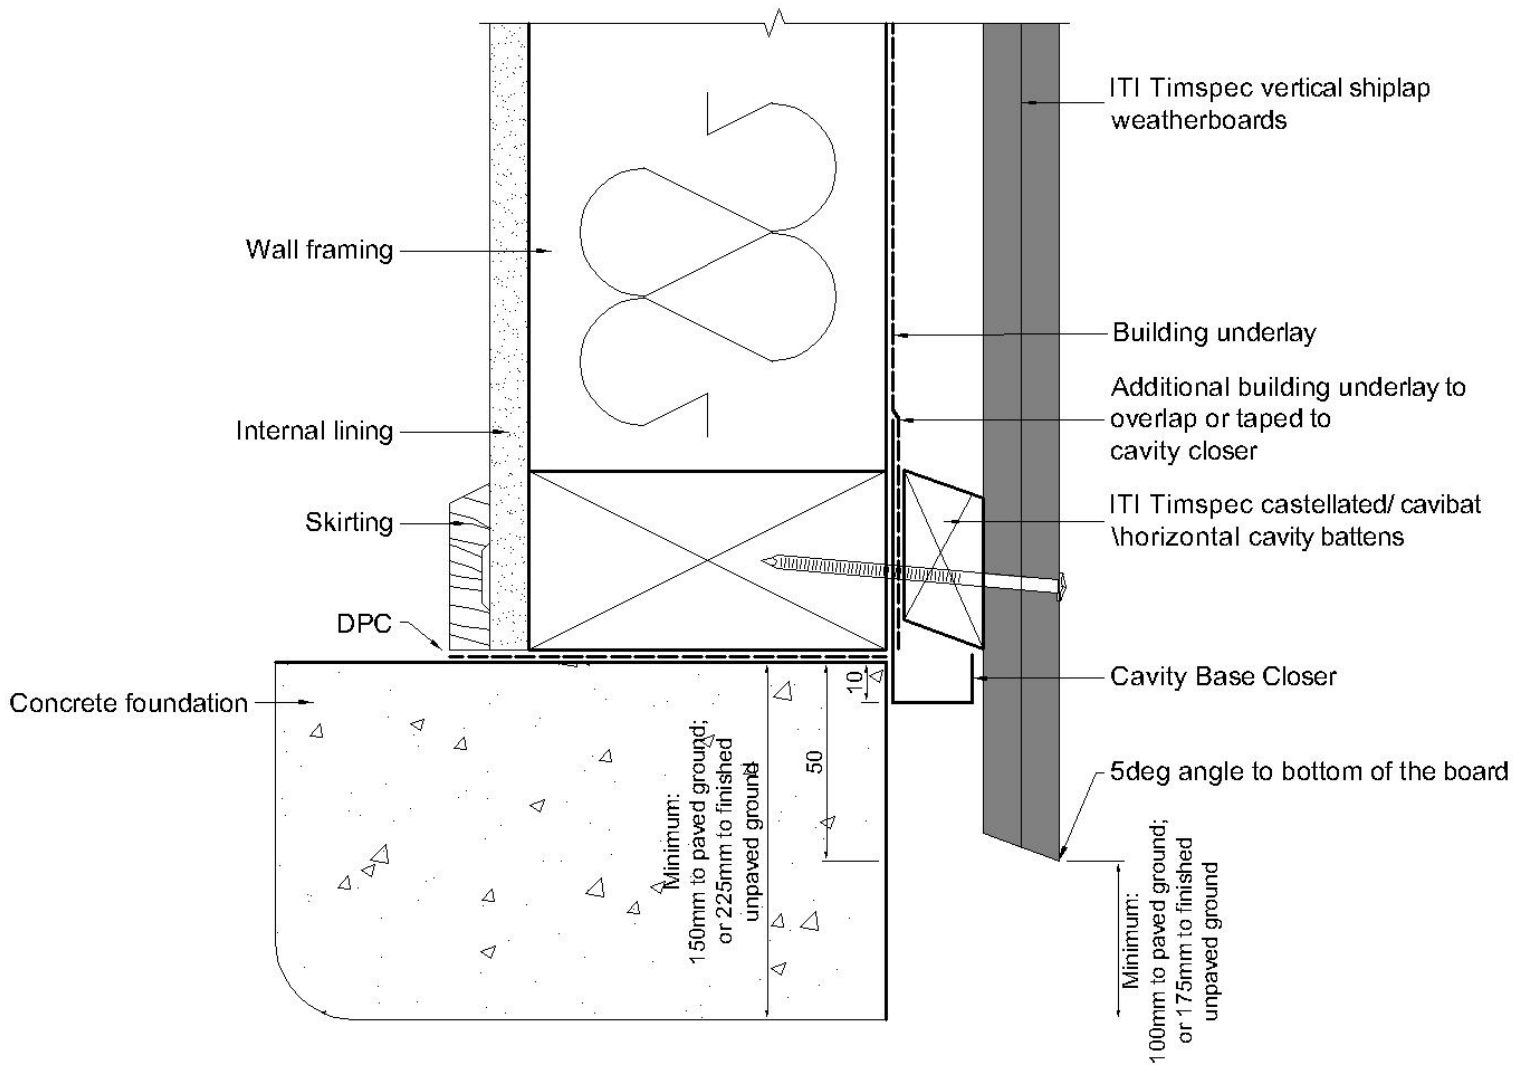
ITI Timspec vertical shiplap weatherboards

Wall framing

Building underlay

Additional building underlay to overlap or taped to cavity closer

Internal lining

Skirting

ITI Timspec castellated/ cavibat \horizontal cavity battens

DPC

Cavity Base Closer

Concrete foundation

10

50

Minimum: 150mm to paved ground; or 225mm to finished unpaved ground

5deg angle to bottom of the board

Minimum: 100mm to paved ground; or 175mm to finished unpaved ground